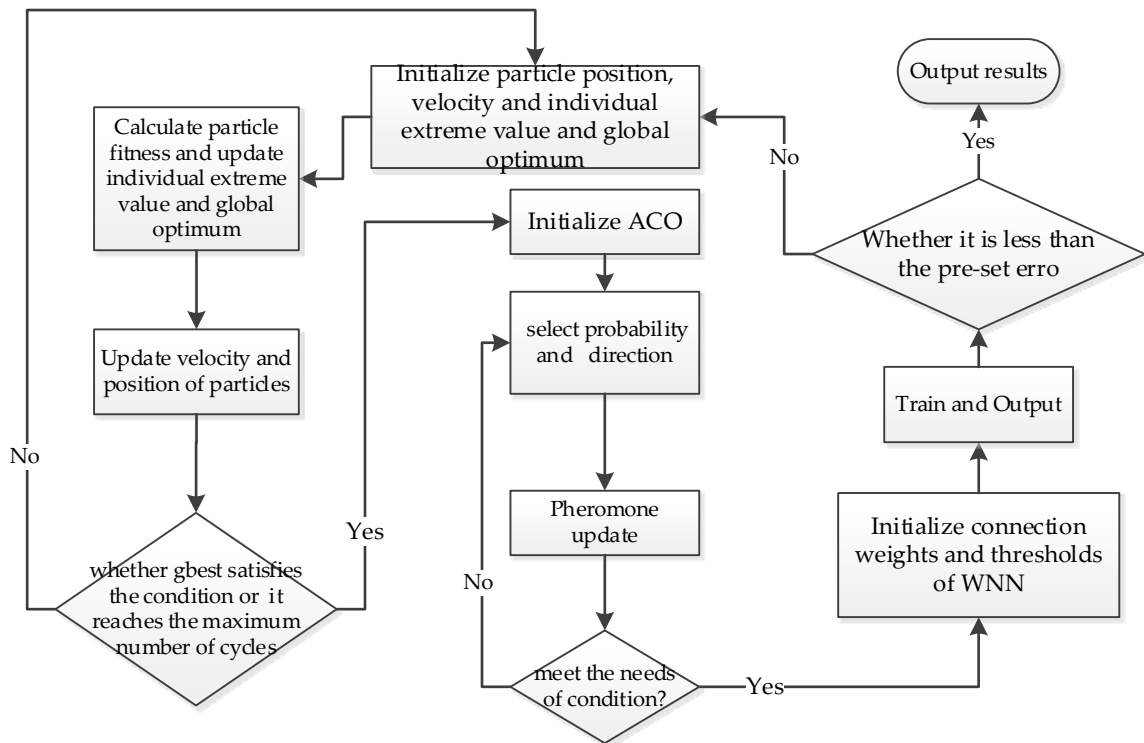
Initialize particle position, velocity and individual extreme value and global optimum

Output results

Yes

No

Calculate particle fitness and update individual extreme value and global optimum

Initialize ACO

Whether it is less than the pre-set erro

select probability and direction

Update velocity and position of particles

Train and Output

No

Yes

Pheromone update

Initialize connection weights and thresholds of WNN

whether gbest satisfies the condition or it reaches the maximum number of cycles

No

meet the needs of condition?

Yes